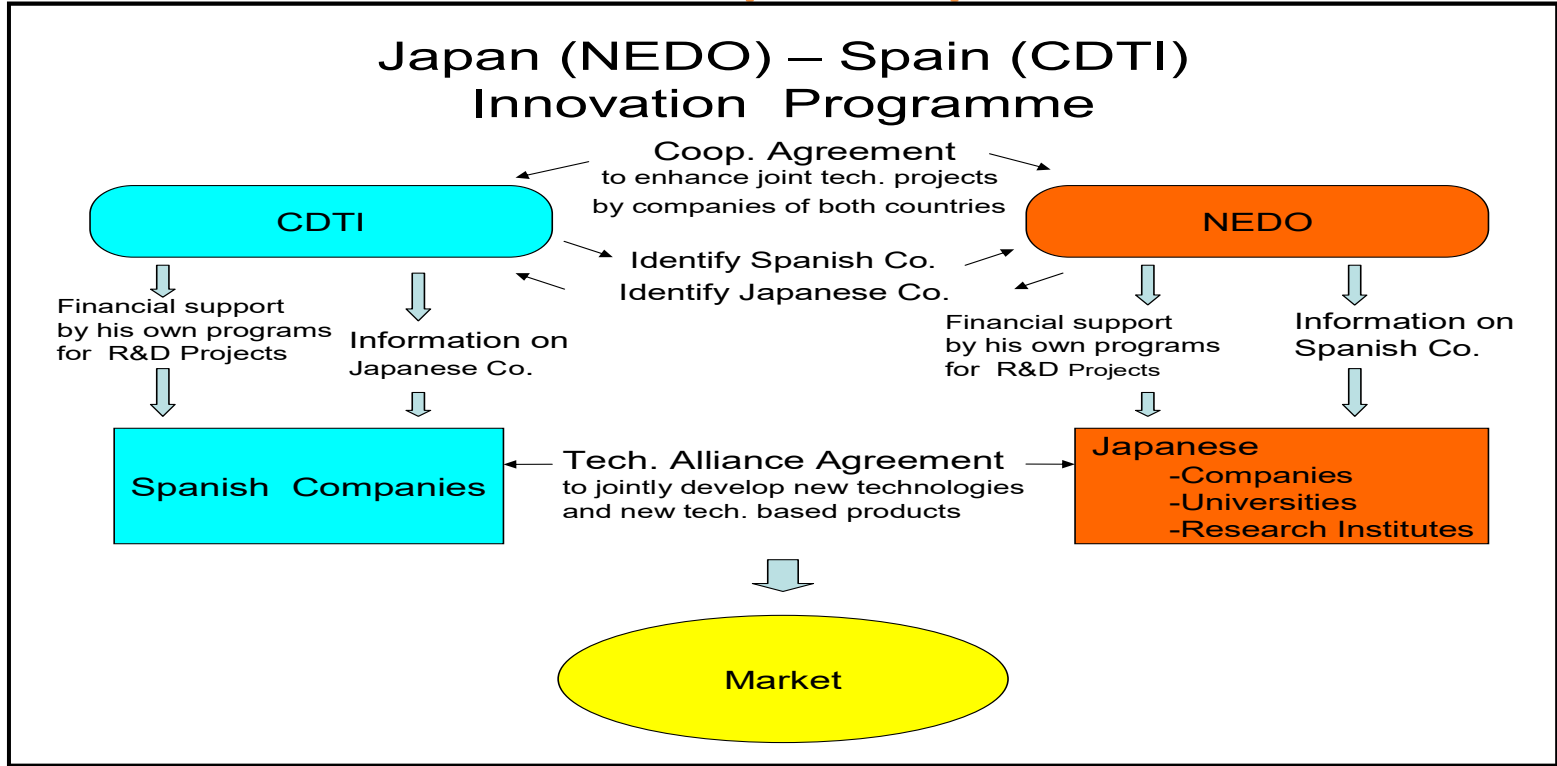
Japan (NEDO) – Spain (CDTI)
Innovation Programme

Coop. Agreement
to enhance joint tech. projects
by companies of both countries

CDTI

NEDO

Identify Spanish Co.
Identify Japanese Co.

Financial support
by his own programs
for R&D Projects

Information on
Japanese Co.

Financial support
by his own programs
for R&D Projects

Information on
Spanish Co.

Spanish Companies

Tech. Alliance Agreement
to jointly develop new technologies
and new tech. based products

Japanese
-Companies
-Universities
-Research Institutes

Market